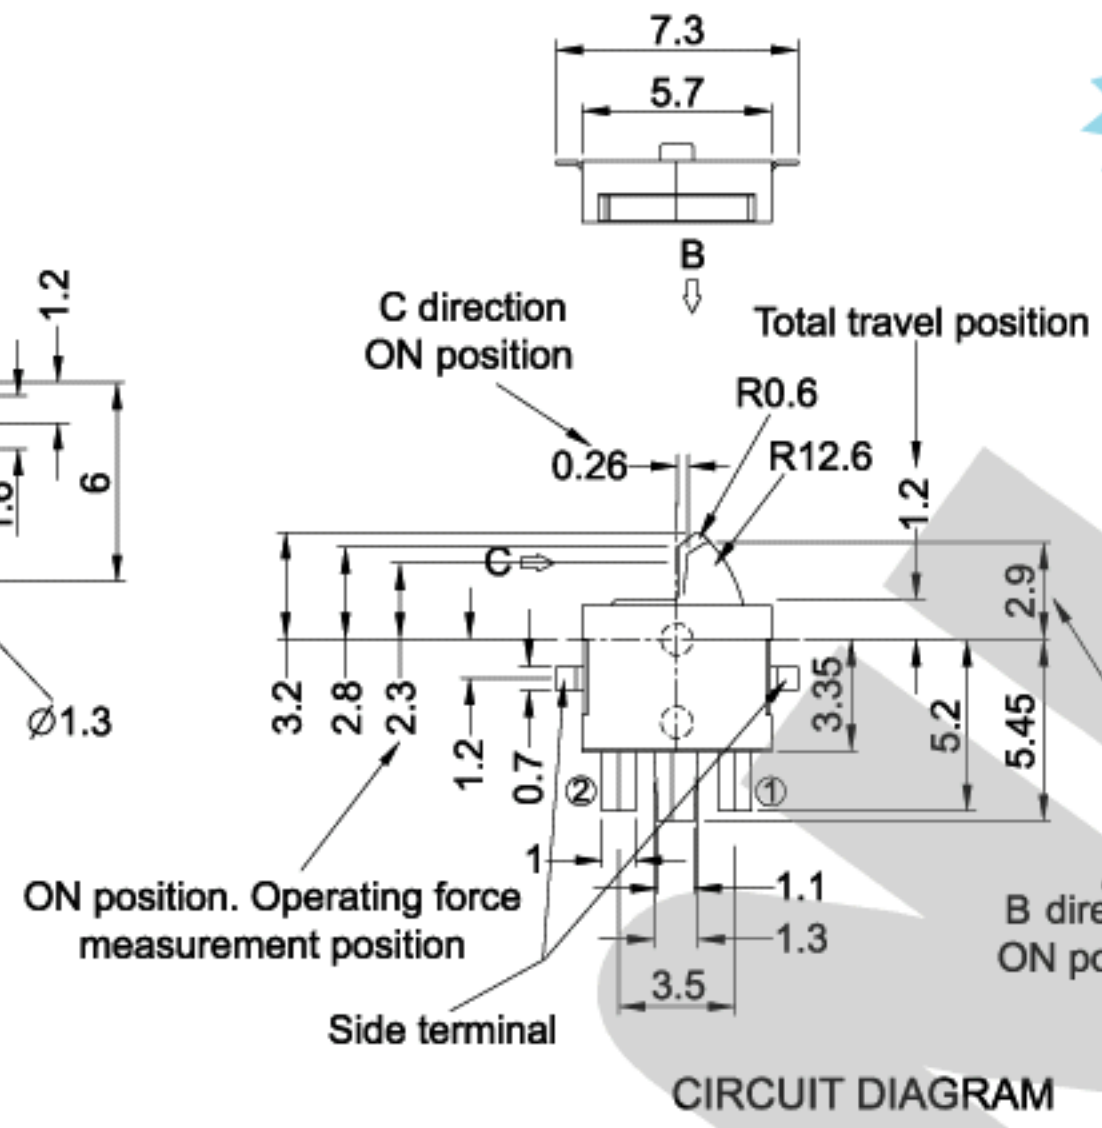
7.3
5.7
B
1.2
1.5
6
Ø1.3
C direction
ON position
Total travel position
R0.6
0.26
R12.6
1.2
C
2.9
3.2
2.8
2.3
1.2
0.7
3.35
5.2
5.45
②
①
1
1.1
1.3
3.5
ON position. Operating force measurement position
Side terminal
B dire
ON po
CIRCUIT DIAGRAM